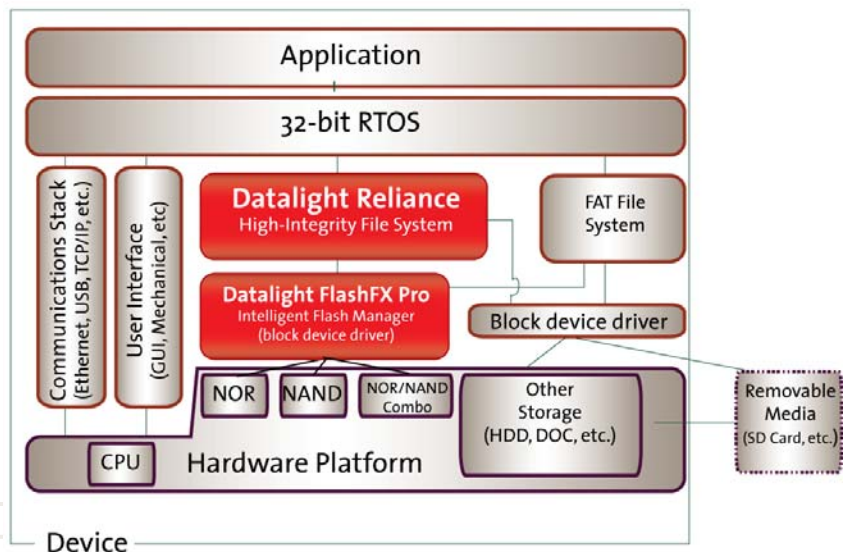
Application

32-bit RTOS

Communications Stack
(Ethernet, USB, TCP/IP, etc.)

User Interface
(GUI, Mechanical, etc)

Datalight Reliance
High-Integrity File System

FAT File System

Datalight FlashFX Pro
Intelligent Flash Manager
(block device driver)

Block device driver

NOR

NAND

NOR/NAND Combo

Other Storage
(HDD, DOC, etc.)

Removable Media
(SD Card, etc.)

CPU

Hardware Platform

Device